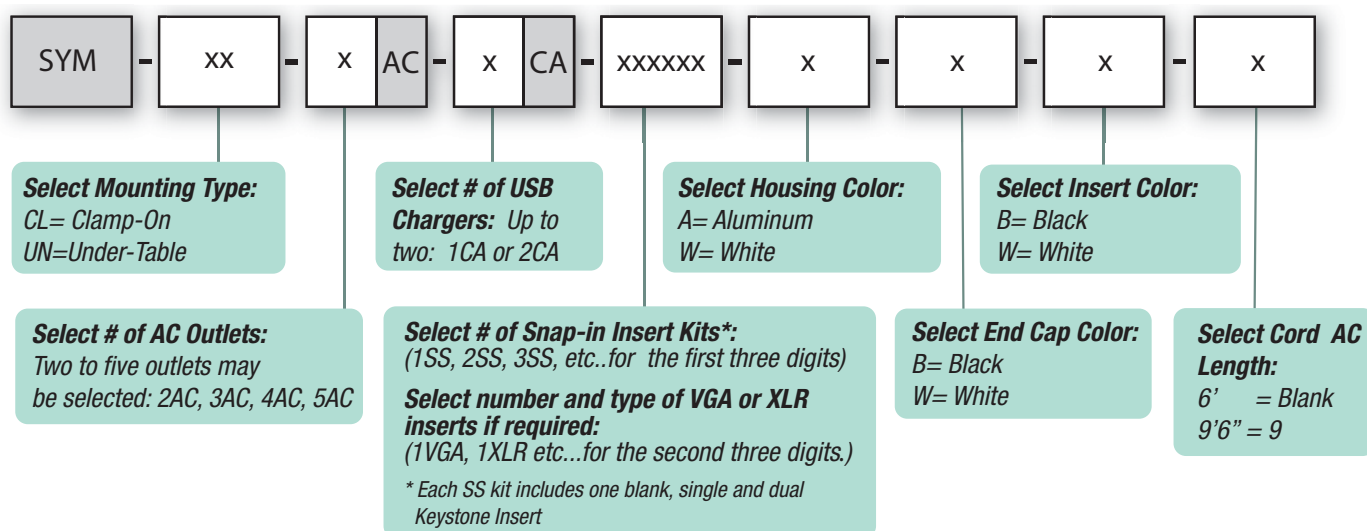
SYM - xx - x AC - x CA - xxxxxx - x - x - x - x

Select Mounting Type:
CL= Clamp-On
UN=Under-Table

Select # of USB Chargers: Up to two: 1CA or 2CA

Select Housing Color:
A= Aluminum
W= White

Select Insert Color:
B= Black
W= White

Select # of AC Outlets:
Two to five outlets may be selected: 2AC, 3AC, 4AC, 5AC

Select # of Snap-in Insert Kits*:
(1SS, 2SS, 3SS, etc..for the first three digits)

Select number and type of VGA or XLR inserts if required:
(1VGA, 1XLR etc...for the second three digits.)

* Each SS kit includes one blank, single and dual Keystone Insert

Select End Cap Color:
B= Black
W= White

Select Cord AC Length:
6' = Blank
9'6" = 9